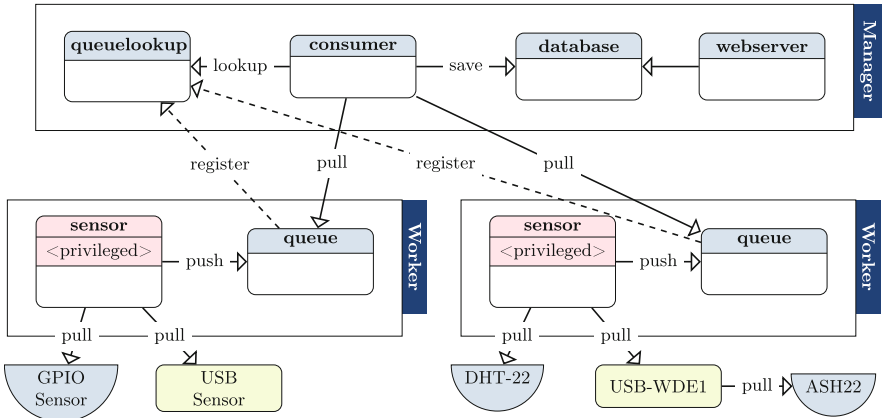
Manager

queuelookup

lookup

consumer

save

database

webserver

register

pull

register

pull

Worker

sensor

<privileged>

push

queue

pull

pull

GPIO Sensor

USB Sensor

Worker

sensor

<privileged>

push

queue

pull

pull

DHT-22

USB-WDE1

pull

ASH22